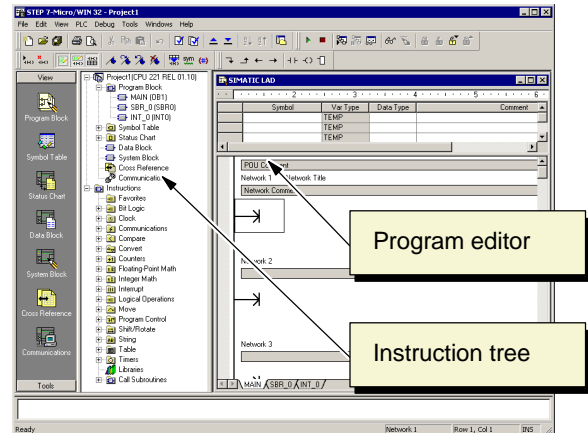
STEP 7-Micro/WIN 32 - Project1

File Edit View PLC Debug Tools Windows Help

View

Program Block

Symbol Table

Status Chart

Data Block

System Block

Cross Reference

Communications

Tools

Project1(CPU 221 REL 01.10)
Program Block
MAIN (OB1)
SBR_0 (SBR0)
INT_0 (INT0)
Symbol Table
Status Chart
Data Block
System Block
Cross Reference
Communicatio
Instructions
Favorites
Bit Logic
Clock
Communications
Compare
Convert
Counters
Floating-Point Math
Integer Math
Interrupt
Logical Operations
Move
Program Control
Shift/Rotate
String
Table
Timers
Libraries
Call Subroutines

SIMATIC LAD

| | Symbol | Var Type | Data Type | Comment |
|---|---|---|---|---|
| | | TEMP | | |
| | | TEMP | | |
| | | TEMP | | |

POU Co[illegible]ent

Network 1 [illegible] Network Title

Network Comme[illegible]

Program editor

Network 2

Instruction tree

Network 3

MAIN / SBR_0 / INT_0 /

Ready

Network 1

Row 1, Col 1

INS